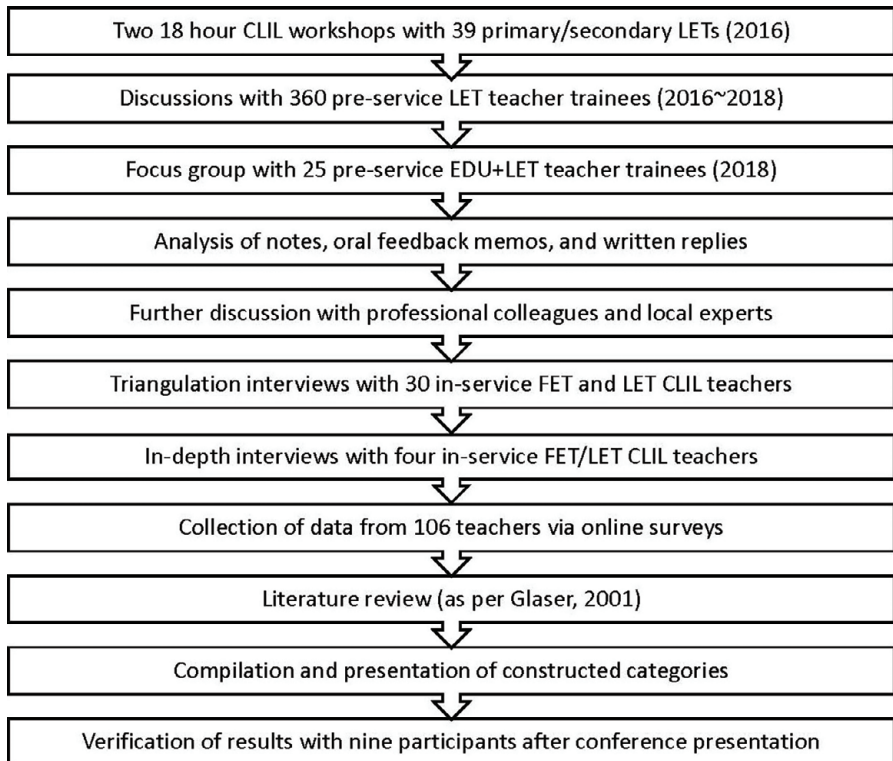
Two 18 hour CLIL workshops with 39 primary/secondary LETs (2016)

Discussions with 360 pre-service LET teacher trainees (2016~2018)

Focus group with 25 pre-service EDU+LET teacher trainees (2018)

Analysis of notes, oral feedback memos, and written replies

Further discussion with professional colleagues and local experts

Triangulation interviews with 30 in-service FET and LET CLIL teachers

In-depth interviews with four in-service FET/LET CLIL teachers

Collection of data from 106 teachers via online surveys

Literature review (as per Glaser, 2001)

Compilation and presentation of constructed categories

Verification of results with nine participants after conference presentation